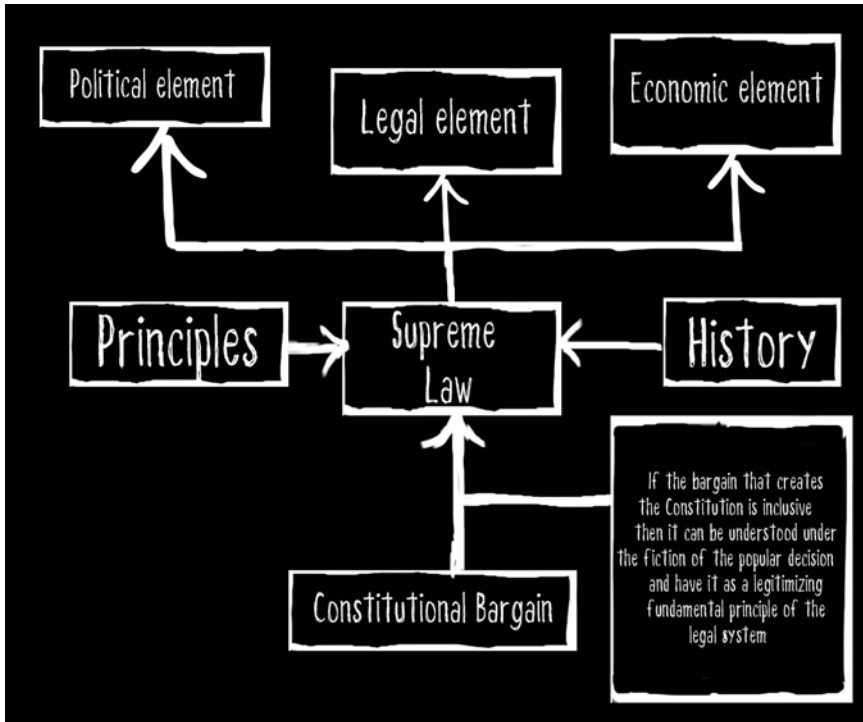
Political element

Legal element

Economic element

Principles

Supreme Law

History

If the bargain that creates the Constitution is inclusive then it can be understood under the fiction of the popular decision and have it as a legitimizing fundamental principle of the legal system

Constitutional Bargain